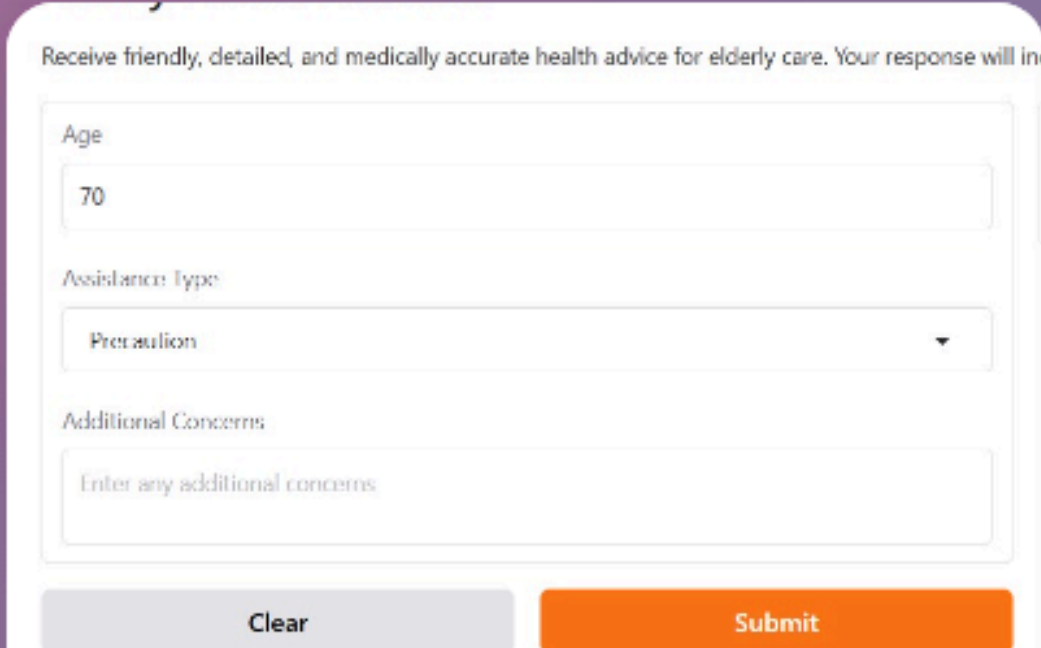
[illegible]

Receive friendly, detailed, and medically accurate health advice for elderly care. Your response will in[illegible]

Age

70

Assistance Type

Precaution

Additional Concerns

Enter any additional concerns

Clear

Submit